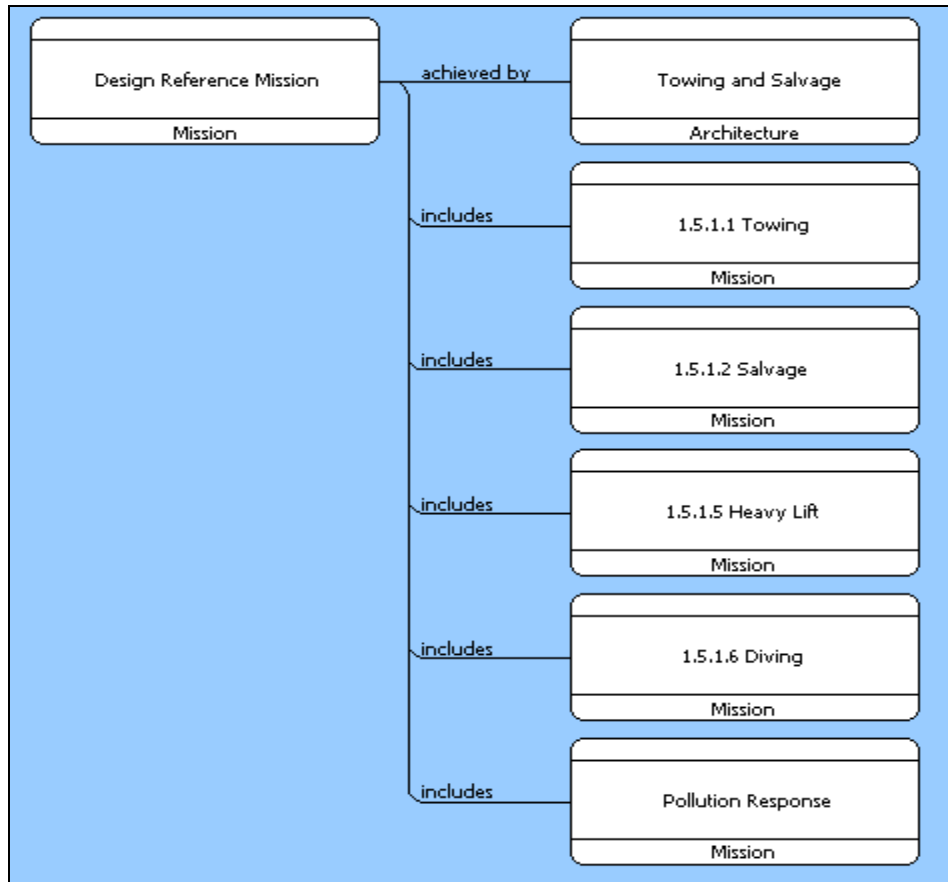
Design Reference Mission
Mission

achieved by

Towing and Salvage
Architecture

includes

1.5.1.1 Towing
Mission

includes

1.5.1.2 Salvage
Mission

includes

1.5.1.5 Heavy Lift
Mission

includes

1.5.1.6 Diving
Mission

includes

Pollution Response
Mission